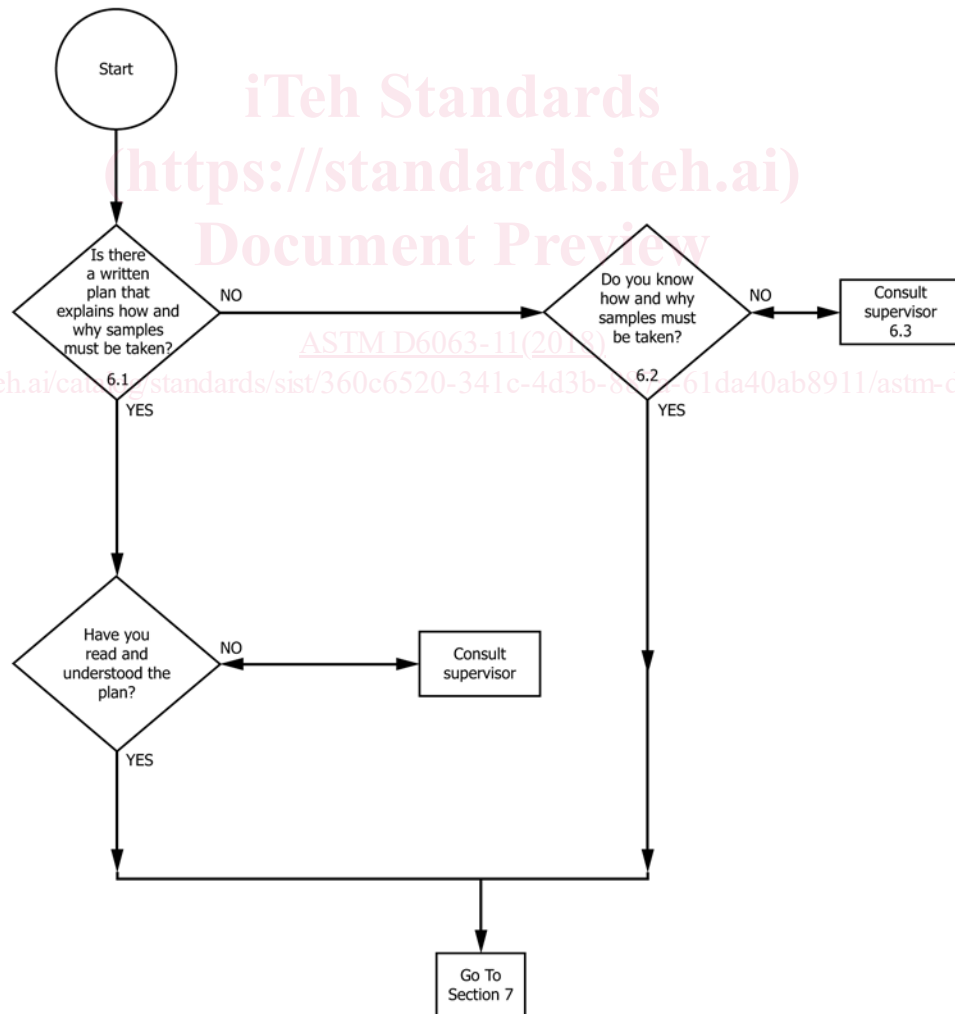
Start

iTeh Standards
(https://standards.iteh.ai)
Document Preview

Is there a written plan that explains how and why samples must be taken?
6.1

NO

YES

Do you know how and why samples must be taken?
6.2

NO

YES

Consult supervisor
6.3

ASTM D6063-11(2018)

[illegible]eh.ai/cat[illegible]g/standards/sist/360c6520-341c-4d3b-8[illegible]-61da40ab8911/astm-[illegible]

Have you read and understood the plan?

NO

YES

Consult supervisor

Go To Section 7